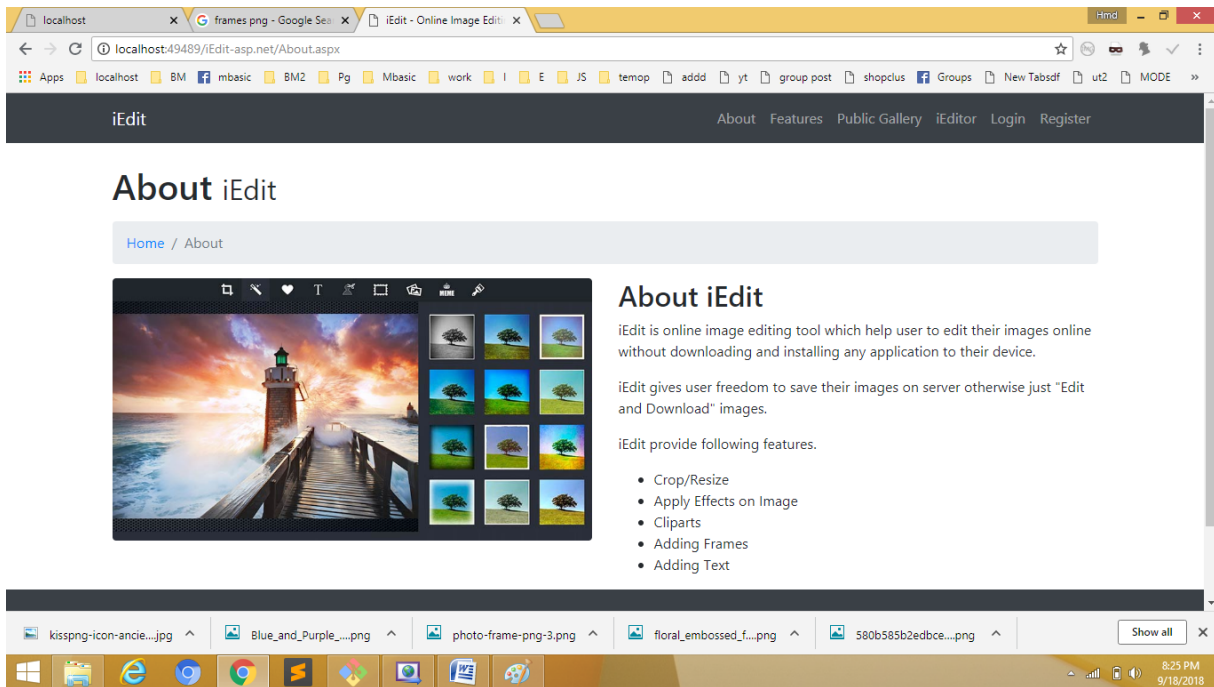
localhost ×
frames png - Google Sea ×
iEdit - Online Image Editi ×
Hmd
localhost:49489/iEdit-asp.net/About.aspx
Apps localhost BM mbasic BM2 Pg Mbasic work I E JS temop addd yt group post shopclus Groups New Tabsdf ut2 MODE »

iEdit
About Features Public Gallery iEditor Login Register

About iEdit

Home / About

MEME

About iEdit

iEdit is online image editing tool which help user to edit their images online without downloading and installing any application to their device.

iEdit gives user freedom to save their images on server otherwise just "Edit and Download" images.

iEdit provide following features.

- Crop/Resize
- Apply Effects on Image
- Cliparts
- Adding Frames
- Adding Text

kisspng-icon-ancie....jpg
Blue_and_Purple_....png
photo-frame-png-3.png
floral_embossed_f....png
580b585b2edbce....png
Show all

8:25 PM
9/18/2018